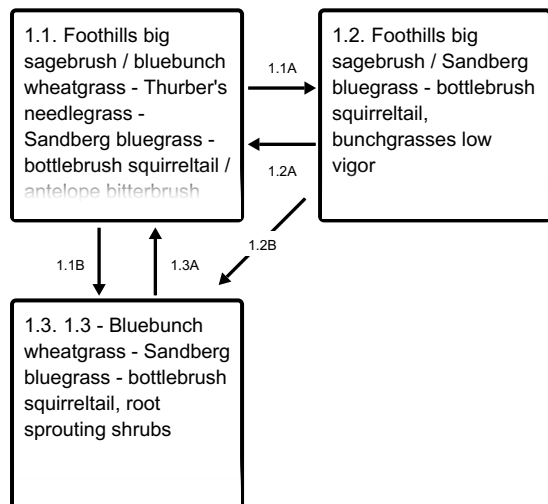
1.1. Foothills big sagebrush / bluebunch wheatgrass - Thurber's needlegrass - Sandberg bluegrass - bottlebrush squirreltail / antelope bitterbrush

1.1A

1.2A

1.2. Foothills big sagebrush / Sandberg bluegrass - bottlebrush squirreltail, bunchgrasses low vigor

1.2B

1.1B

1.3A

1.3. 1.3 - Bluebunch wheatgrass - Sandberg bluegrass - bottlebrush squirreltail, root sprouting shrubs